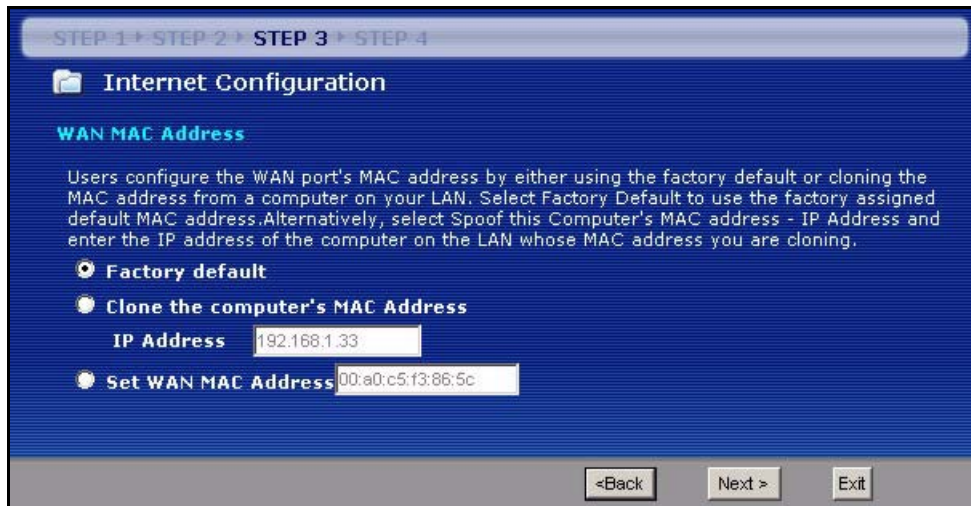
STEP 1 ▸ STEP 2 ▸ STEP 3 ▸ STEP 4

Internet Configuration

WAN MAC Address

Users configure the WAN port's MAC address by either using the factory default or cloning the MAC address from a computer on your LAN. Select Factory Default to use the factory assigned default MAC address.Alternatively, select Spoof this Computer's MAC address - IP Address and enter the IP address of the computer on the LAN whose MAC address you are cloning.

Factory default

Clone the computer's MAC Address

IP Address 192.168.1.33

Set WAN MAC Address 00:a0:c5:f3:86:5c

<Back Next > Exit